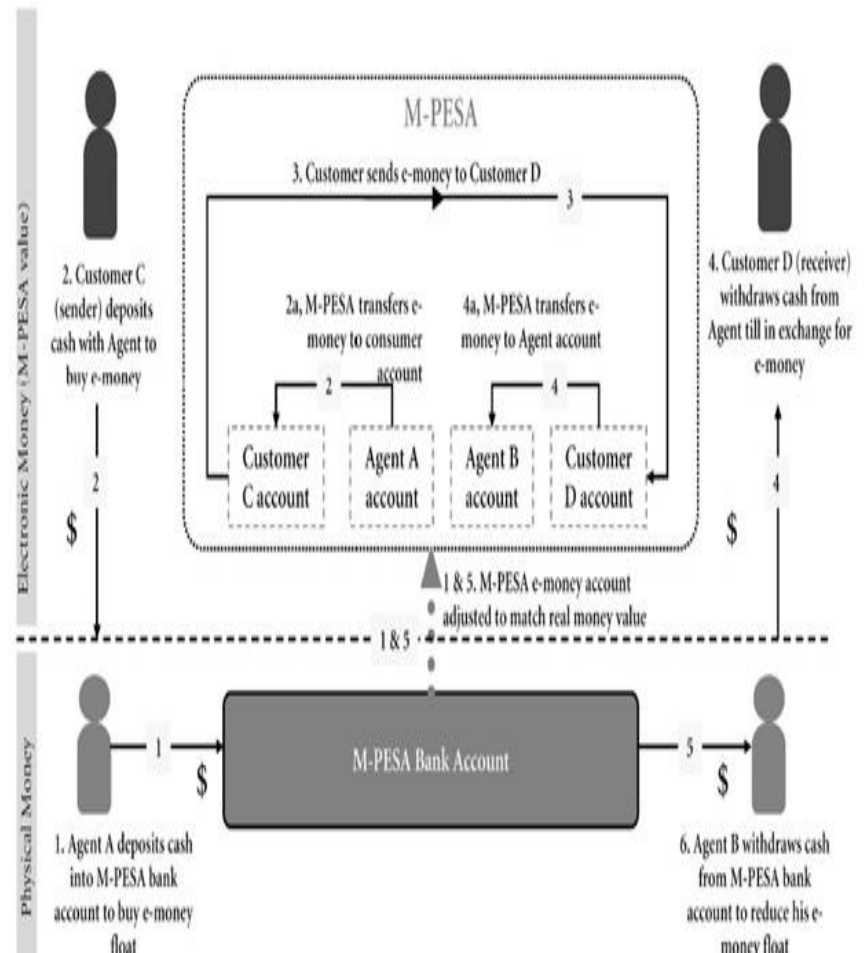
Electronic Money (M-PESA value)

M-PESA

3. Customer sends e-money to Customer D

3

2. Customer C (sender) deposits cash with Agent to buy e-money

2a, M-PESA transfers e-money to consumer account

2

4a, M-PESA transfers e-money to Agent account

4

4. Customer D (receiver) withdraws cash from Agent till in exchange for e-money

Customer C account

Agent A account

Agent B account

Customer D account

2

$

4

$

1 & 5. M-PESA e-money account adjusted to match real money value

1 & 5

Physical Money

1

$

M-PESA Bank Account

5

$

1. Agent A deposits cash into M-PESA bank account to buy e-money float

6. Agent B withdraws cash from M-PESA bank account to reduce his e-money float